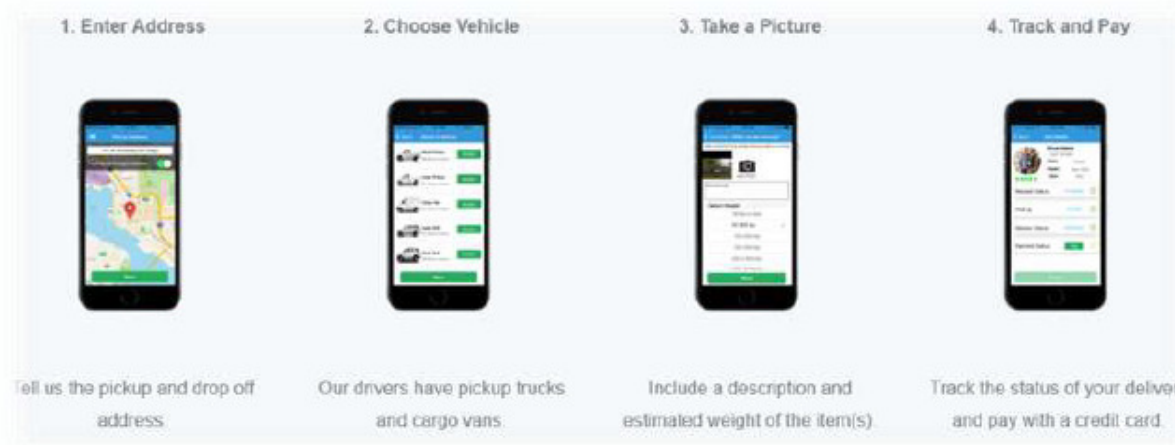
1. Enter Address

2. Choose Vehicle

3. Take a Picture

4. Track and Pay

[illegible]ell us the pickup and drop off address

Our drivers have pickup trucks and cargo vans

Include a description and estimated weight of the item(s)

Track the status of your delive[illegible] and pay with a credit card.